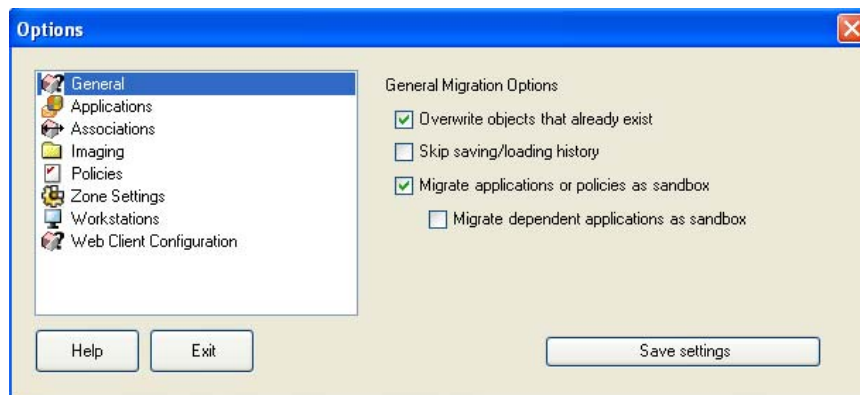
Options

General
Applications
Associations
Imaging
Policies
Zone Settings
Workstations
Web Client Configuration

General Migration Options

Overwrite objects that already exist

Skip saving/loading history

Migrate applications or policies as sandbox

Migrate dependent applications as sandbox

Help

Exit

Save settings